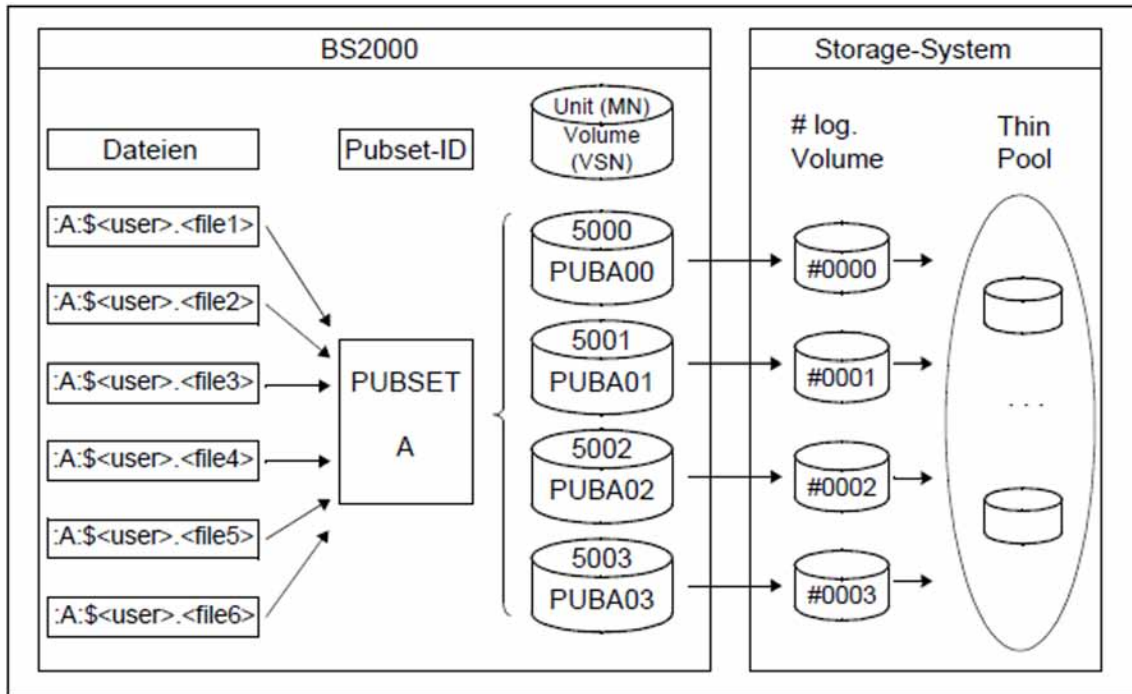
BS2000

Storage-System

Dateien

Pubset-ID

Unit (MN) Volume (VSN)

# log. Volume

Thin Pool

:A:$<user>.<file1>

:A:$<user>.<file2>

:A:$<user>.<file3>

:A:$<user>.<file4>

:A:$<user>.<file5>

:A:$<user>.<file6>

PUBSET A

5000 PUBA00

5001 PUBA01

5002 PUBA02

5003 PUBA03

#0000

#0001

#0002

#0003

. . .